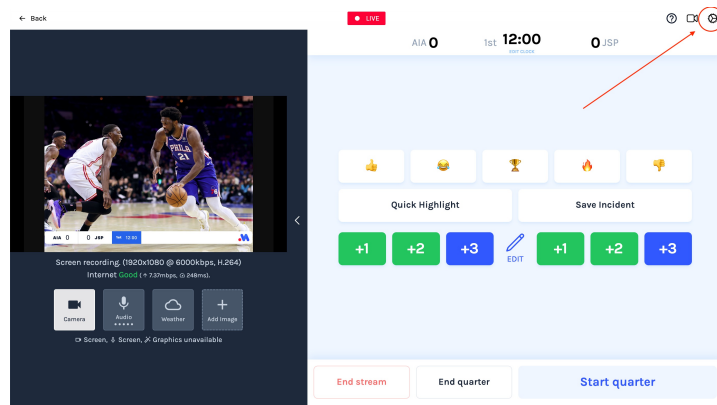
Back

LIVE

AIA 0 1st 12:00 EDIT CLOCK 0 JSP

PHILA 21

AIA 0 0 JSP 1st 12:00

Screen recording. (1920x1080 @ 6000kbps, H.264)
Internet Good (↑ 7.37mbps, ◷ 248ms).

Camera
Audio
Weather
Add image

Screen, Screen, Graphics unavailable

👍 😂 🏆 🔥 👎

Quick Highlight
Save Incident

+1 +2 +3 EDIT +1 +2 +3

End stream
End quarter
Start quarter